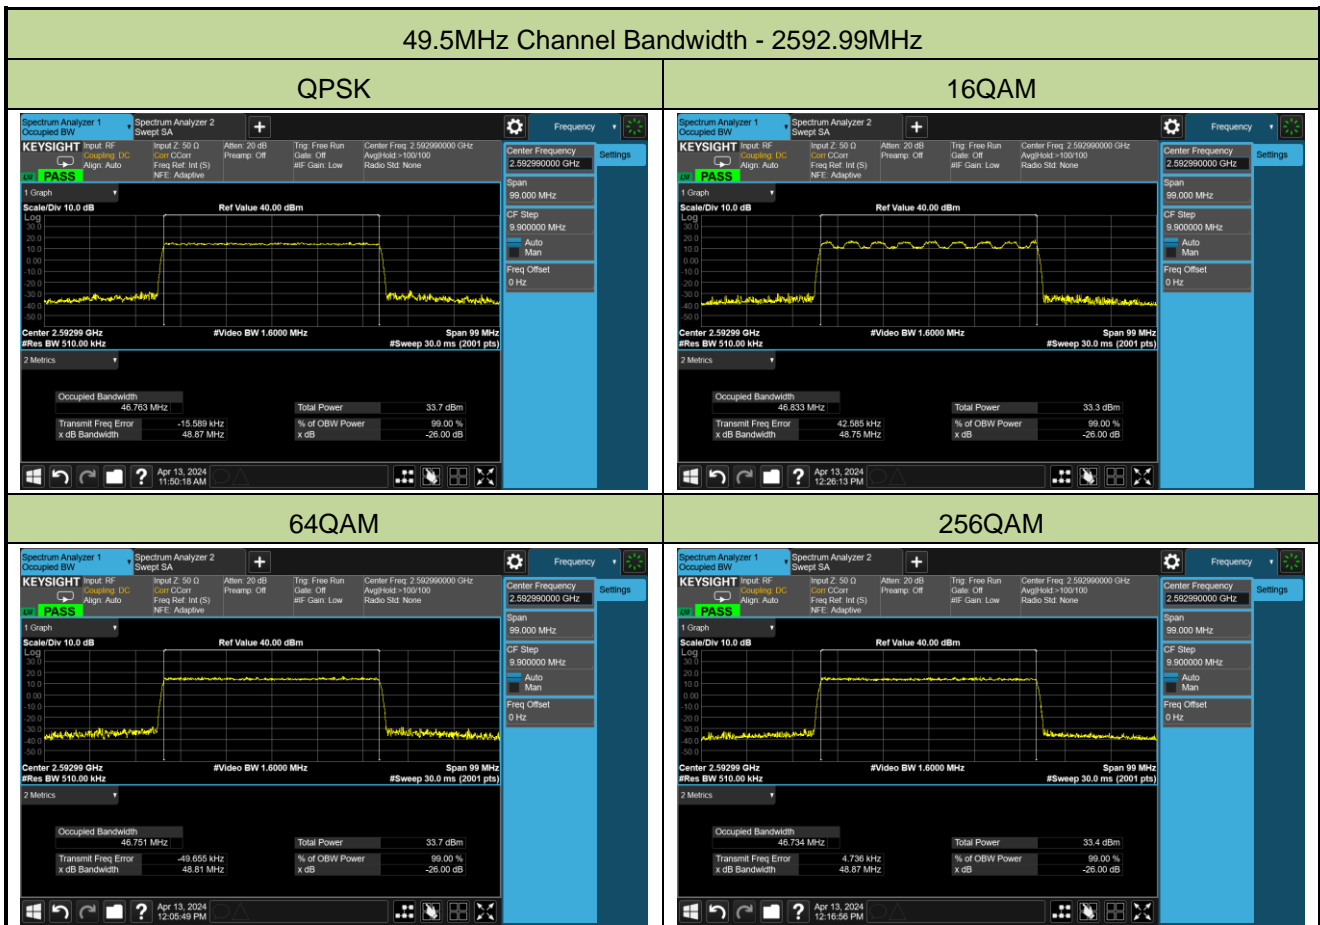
49.5MHz Channel Bandwidth - 2592.99MHz

| QPSK | 16QAM |
|---|---|

Spectrum Analyzer 1 Occupied BW | Spectrum Analyzer 2 Swept SA | + | Frequency

KEYSIGHT Input: RF Coupling: DC Align: Auto | Input Z: 50 Ω Corr CCorr Freq Ref: Int (S) NFE: Adaptive | Atten: 20 dB Preamp: Off | Trig: Free Run Gate: Off #IF Gain: Low | Center Freq: 2.592990000 GHz Avg|Hold:>100/100 Radio Std: None

PASS

Center Frequency 2.592990000 GHz | Settings
Span 99.000 MHz
CF Step 9.900000 MHz
Auto Man
Freq Offset 0 Hz

1 Graph
Scale/Div 10.0 dB Ref Value 40.00 dBm
Log 30.0 20.0 10.0 0.00 -10.0 -20.0 -30.0 -40.0 -50.0
Center 2.59299 GHz #Video BW 1.6000 MHz Span 99 MHz
#Res BW 510.00 kHz #Sweep 30.0 ms (2001 pts)

2 Metrics
Occupied Bandwidth 46.763 MHz
Total Power 33.7 dBm
Transmit Freq Error -15.589 kHz
% of OBW Power 99.00 %
x dB Bandwidth 48.87 MHz
x dB -26.00 dB
Apr 13, 2024 11:50:18 AM

Spectrum Analyzer 1 Occupied BW | Spectrum Analyzer 2 Swept SA | + | Frequency
KEYSIGHT Input: RF Coupling: DC Align: Auto | Input Z: 50 Ω Corr CCorr Freq Ref: Int (S) NFE: Adaptive | Atten: 20 dB Preamp: Off | Trig: Free Run Gate: Off #IF Gain: Low | Center Freq: 2.592990000 GHz Avg|Hold:>100/100 Radio Std: None
PASS
Center Frequency 2.592990000 GHz | Settings
Span 99.000 MHz
CF Step 9.900000 MHz
Auto Man
Freq Offset 0 Hz
1 Graph
Scale/Div 10.0 dB Ref Value 40.00 dBm
Log 30.0 20.0 10.0 0.00 -10.0 -20.0 -30.0 -40.0 -50.0
Center 2.59299 GHz #Video BW 1.6000 MHz Span 99 MHz
#Res BW 510.00 kHz #Sweep 30.0 ms (2001 pts)
2 Metrics
Occupied Bandwidth 46.833 MHz
Total Power 33.3 dBm
Transmit Freq Error 42.585 kHz
% of OBW Power 99.00 %
x dB Bandwidth 48.75 MHz
x dB -26.00 dB
Apr 13, 2024 12:26:13 PM

| 64QAM | 256QAM |
|---|---|

Spectrum Analyzer 1 Occupied BW | Spectrum Analyzer 2 Swept SA | + | Frequency
KEYSIGHT Input: RF Coupling: DC Align: Auto | Input Z: 50 Ω Corr CCorr Freq Ref: Int (S) NFE: Adaptive | Atten: 20 dB Preamp: Off | Trig: Free Run Gate: Off #IF Gain: Low | Center Freq: 2.592990000 GHz Avg|Hold:>100/100 Radio Std: None
PASS
Center Frequency 2.592990000 GHz | Settings
Span 99.000 MHz
CF Step 9.900000 MHz
Auto Man
Freq Offset 0 Hz
1 Graph
Scale/Div 10.0 dB Ref Value 40.00 dBm
Log 30.0 20.0 10.0 0.00 -10.0 -20.0 -30.0 -40.0 -50.0
Center 2.59299 GHz #Video BW 1.6000 MHz Span 99 MHz
#Res BW 510.00 kHz #Sweep 30.0 ms (2001 pts)
2 Metrics
Occupied Bandwidth 46.751 MHz
Total Power 33.7 dBm
Transmit Freq Error -49.655 kHz
% of OBW Power 99.00 %
x dB Bandwidth 48.81 MHz
x dB -26.00 dB
Apr 13, 2024 12:05:49 PM

Spectrum Analyzer 1 Occupied BW | Spectrum Analyzer 2 Swept SA | + | Frequency
KEYSIGHT Input: RF Coupling: DC Align: Auto | Input Z: 50 Ω Corr CCorr Freq Ref: Int (S) NFE: Adaptive | Atten: 20 dB Preamp: Off | Trig: Free Run Gate: Off #IF Gain: Low | Center Freq: 2.592990000 GHz Avg|Hold:>100/100 Radio Std: None
PASS
Center Frequency 2.592990000 GHz | Settings
Span 99.000 MHz
CF Step 9.900000 MHz
Auto Man
Freq Offset 0 Hz
1 Graph
Scale/Div 10.0 dB Ref Value 40.00 dBm
Log 30.0 20.0 10.0 0.00 -10.0 -20.0 -30.0 -40.0 -50.0
Center 2.59299 GHz #Video BW 1.6000 MHz Span 99 MHz
#Res BW 510.00 kHz #Sweep 30.0 ms (2001 pts)
2 Metrics
Occupied Bandwidth 46.734 MHz
Total Power 33.4 dBm
Transmit Freq Error 4.736 kHz
% of OBW Power 99.00 %
x dB Bandwidth 48.87 MHz
x dB -26.00 dB
Apr 13, 2024 12:16:56 PM